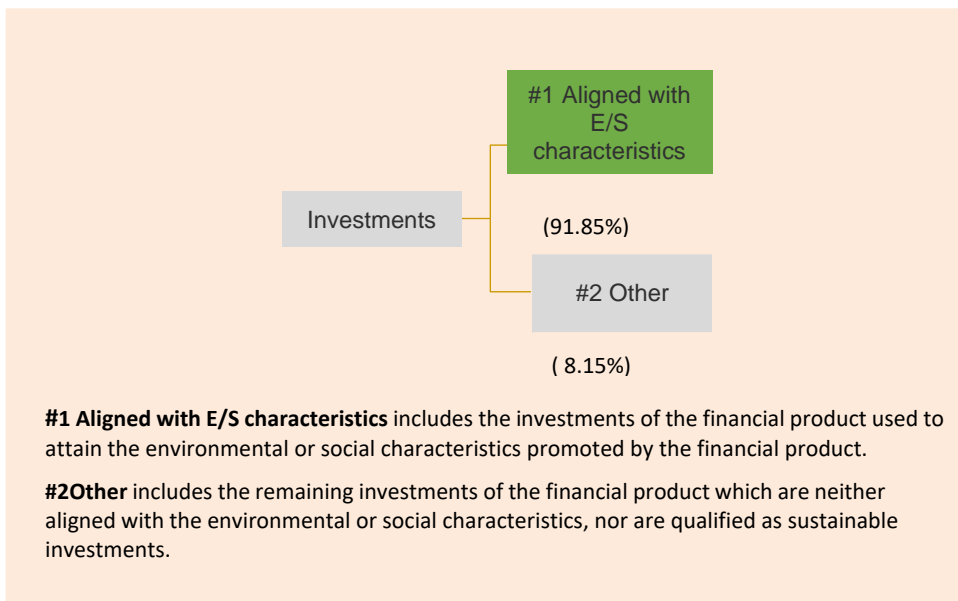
#1 Aligned with E/S characteristics

Investments

(91.85%)

#2 Other

( 8.15%)

**#1 Aligned with E/S characteristics** includes the investments of the financial product used to attain the environmental or social characteristics promoted by the financial product.

**#2Other** includes the remaining investments of the financial product which are neither aligned with the environmental or social characteristics, nor are qualified as sustainable investments.